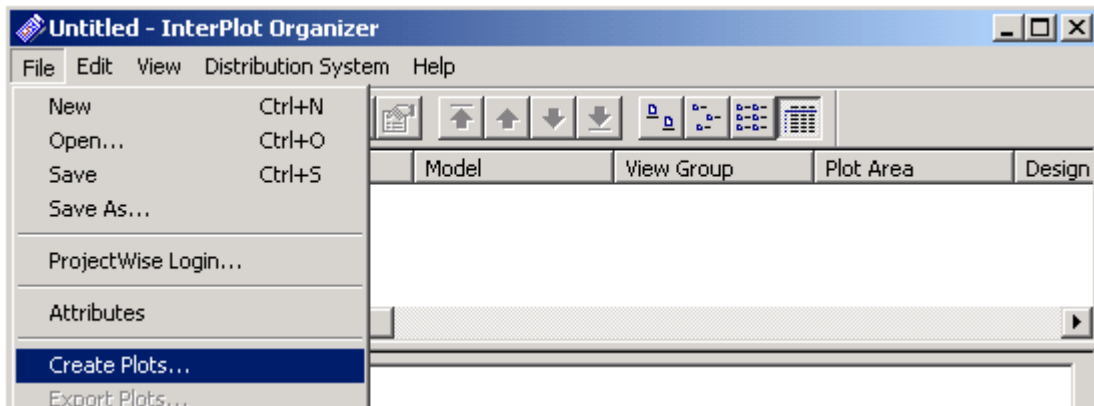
Untitled - InterPlot Organizer

File Edit View Distribution System Help

New Ctrl+N
Open... Ctrl+O
Save Ctrl+S
Save As...

ProjectWise Login...

Attributes

Create Plots...
Export Plots...

Model | View Group | Plot Area | Design